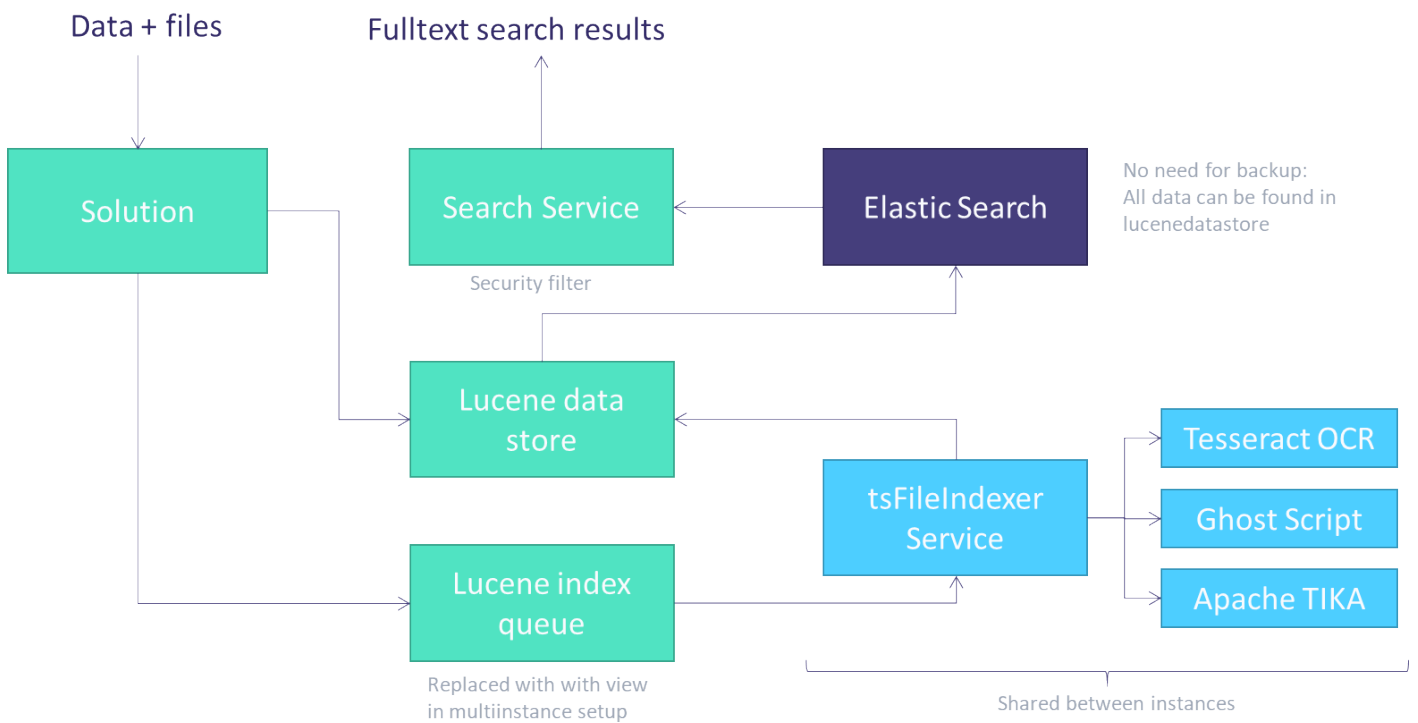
Data + files

Fulltext search results

Solution

Search Service

Security filter

Elastic Search

No need for backup: All data can be found in lucenedatastore

Lucene data store

tsFileIndexer Service

Tesseract OCR

Ghost Script

Apache TIKA

Lucene index queue

Replaced with with view in multiinstance setup

Shared between instances